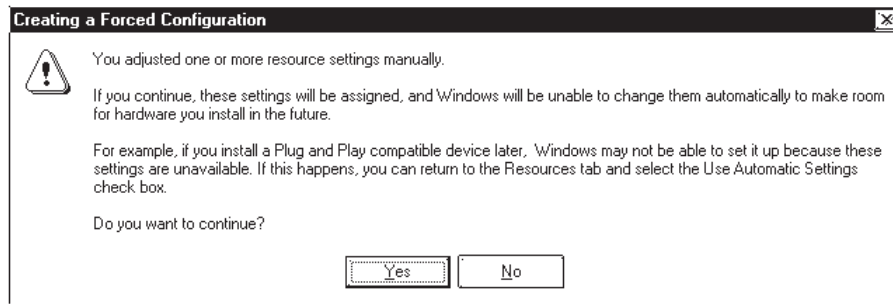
Creating a Forced Configuration

You adjusted one or more resource settings manually.

If you continue, these settings will be assigned, and Windows will be unable to change them automatically to make room for hardware you install in the future.

For example, if you install a Plug and Play compatible device later, Windows may not be able to set it up because these settings are unavailable. If this happens, you can return to the Resources tab and select the Use Automatic Settings check box.

Do you want to continue?

Yes No